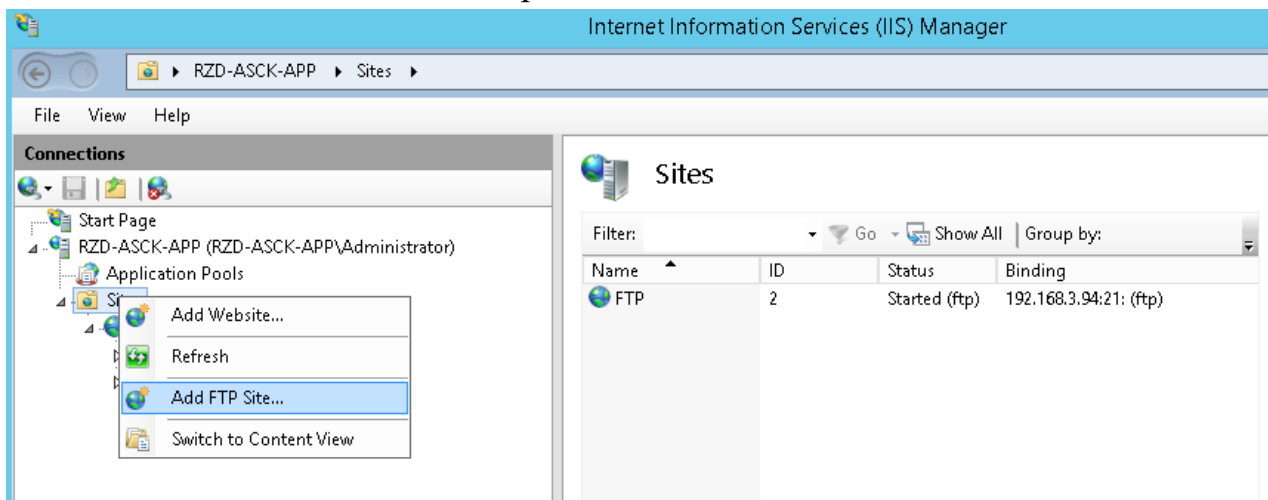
Internet Information Services (IIS) Manager

RZD-ASCK-APP ▸ Sites ▸

File View Help

Connections

Start Page
RZD-ASCK-APP (RZD-ASCK-APP\Administrator)
Application Pools
Si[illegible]

Add Website...
Refresh
Add FTP Site...
Switch to Content View

Sites

Filter: Go Show All Group by:

| Name | ID | Status | Binding |
|---|---|---|---|
| FTP | 2 | Started (ftp) | 192.168.3.94:21: (ftp) |